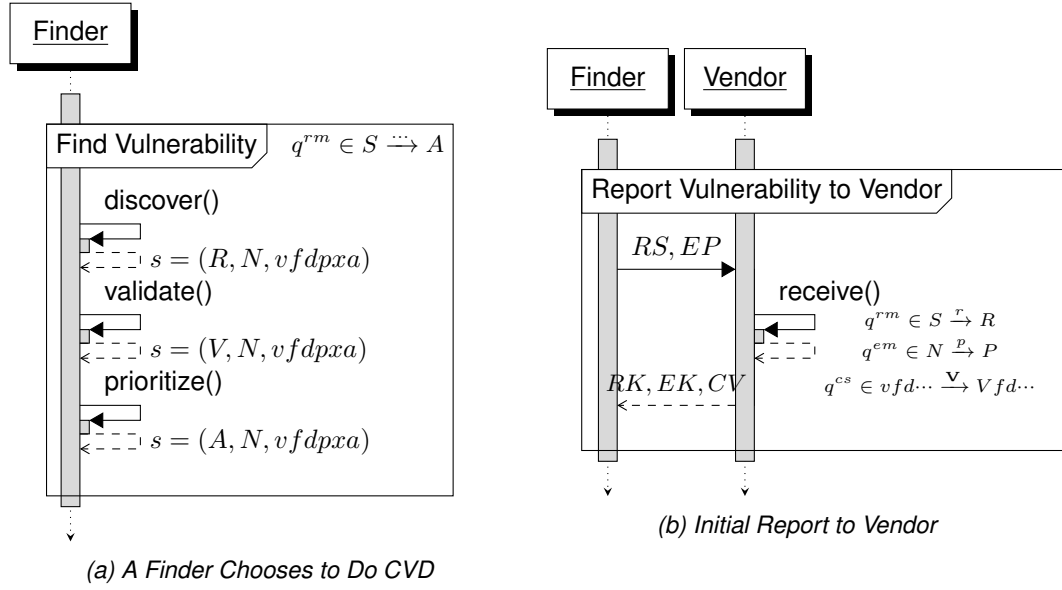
Finder

Find Vulnerability $q^{rm} \in S \xrightarrow{\cdots} A$

discover()

$s = (R, N, vfdpxa)$

validate()

$s = (V, N, vfdpxa)$

prioritize()

$s = (A, N, vfdpxa)$

(a) A Finder Chooses to Do CVD

Finder Vendor

Report Vulnerability to Vendor

$RS, EP$

receive()

$q^{rm} \in S \xrightarrow{r} R$

$q^{em} \in N \xrightarrow{p} P$

$RK, EK, CV$

$q^{cs} \in vfd\cdots \xrightarrow{\mathbf{V}} Vfd\cdots$

(b) Initial Report to Vendor